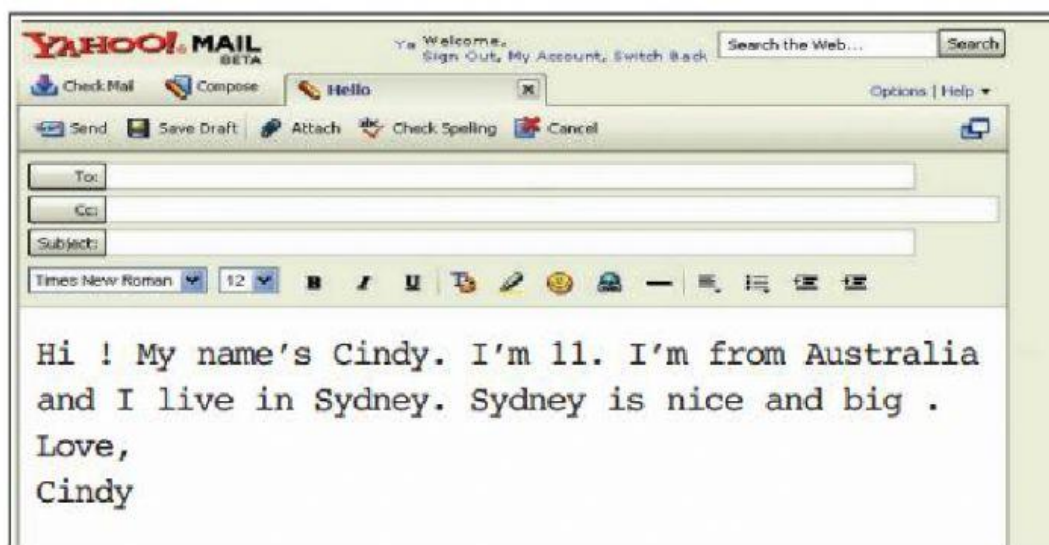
YAHOO! MAIL BETA

Ya Welcome, Sign Out, My Account, Switch Back

Search the Web... Search

Check Mail Compose Hello

Options | Help ▾

Send Save Draft Attach Check Spelling Cancel

To:

Cc:

Subject:

Times New Roman 12 B I U

Hi ! My name's Cindy. I'm 11. I'm from Australia and I live in Sydney. Sydney is nice and big .

Love,

Cindy